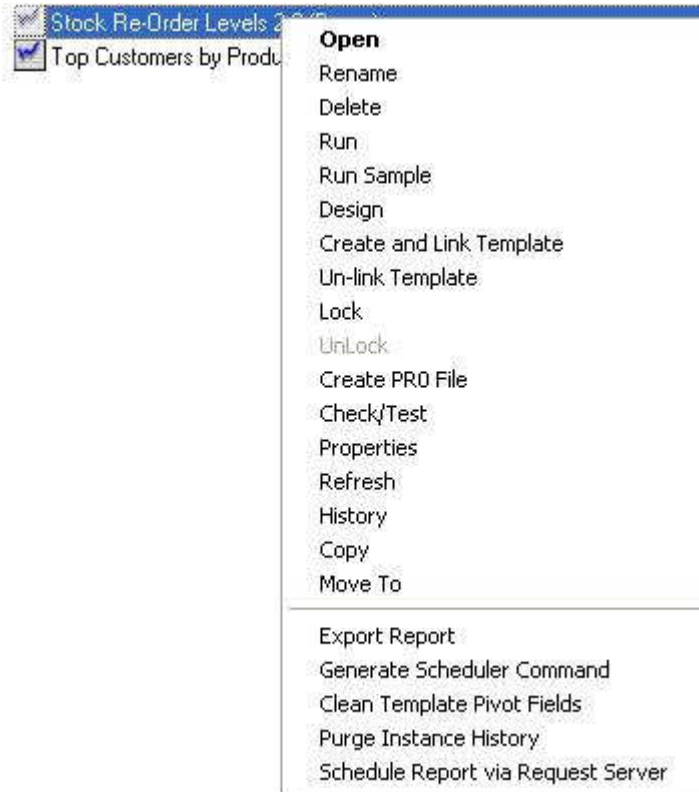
Stock Re-Order Levels 2.0 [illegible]
Top Customers by Produ

Open
Rename
Delete
Run
Run Sample
Design
Create and Link Template
Un-link Template
Lock
UnLock
Create PR0 File
Check/Test
Properties
Refresh
History
Copy
Move To

Export Report
Generate Scheduler Command
Clean Template Pivot Fields
Purge Instance History
Schedule Report via Request Server